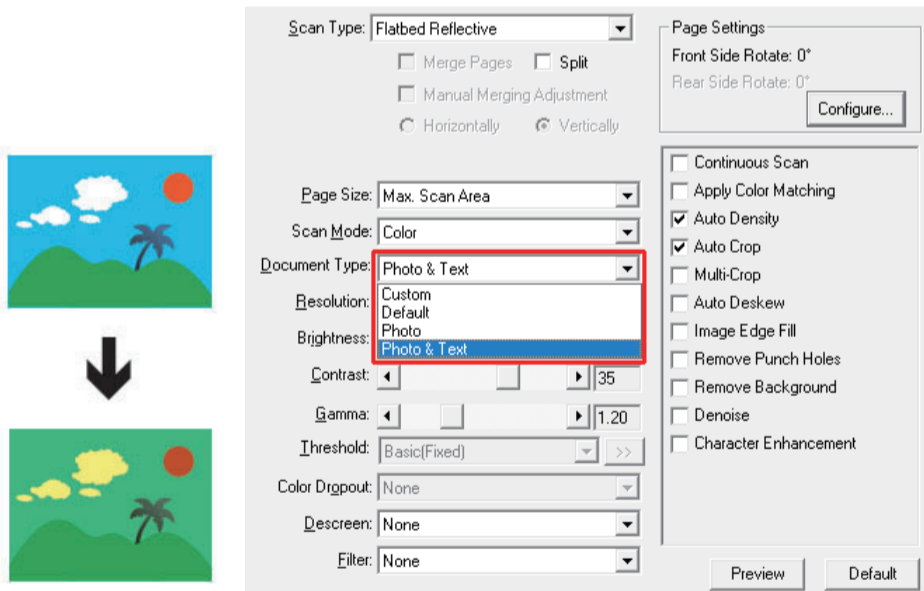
Scan Type: Flatbed Reflective

Merge Pages Split

Manual Merging Adjustment

Horizontally Vertically

Page Settings

Front Side Rotate: 0°

Rear Side Rotate: 0°

Configure...

Page Size: Max. Scan Area

Scan Mode: Color

Document Type: Photo & Text

Custom

Default

Photo

Photo & Text

Resolution:

Brightness:

Contrast: 35

Gamma: 1.20

Threshold: Basic(Fixed) >>

Color Dropout: None

Descreen: None

Filter: None

Continuous Scan

Apply Color Matching

Auto Density

Auto Crop

Multi-Crop

Auto Deskew

Image Edge Fill

Remove Punch Holes

Remove Background

Denoise

Character Enhancement

Preview

Default